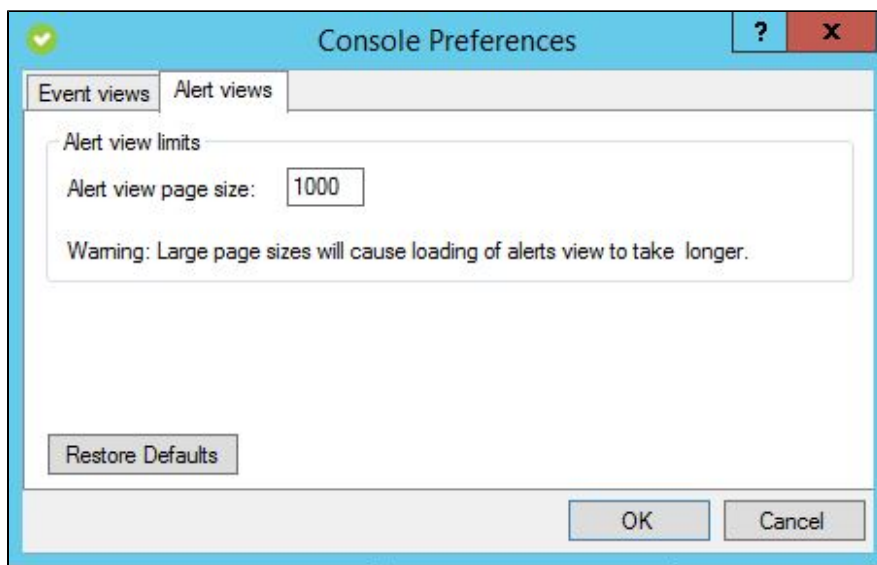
Console Preferences

?

X

Event views

Alert views

Alert view limits

Alert view page size: 1000

Warning: Large page sizes will cause loading of alerts view to take longer.

Restore Defaults

OK

Cancel